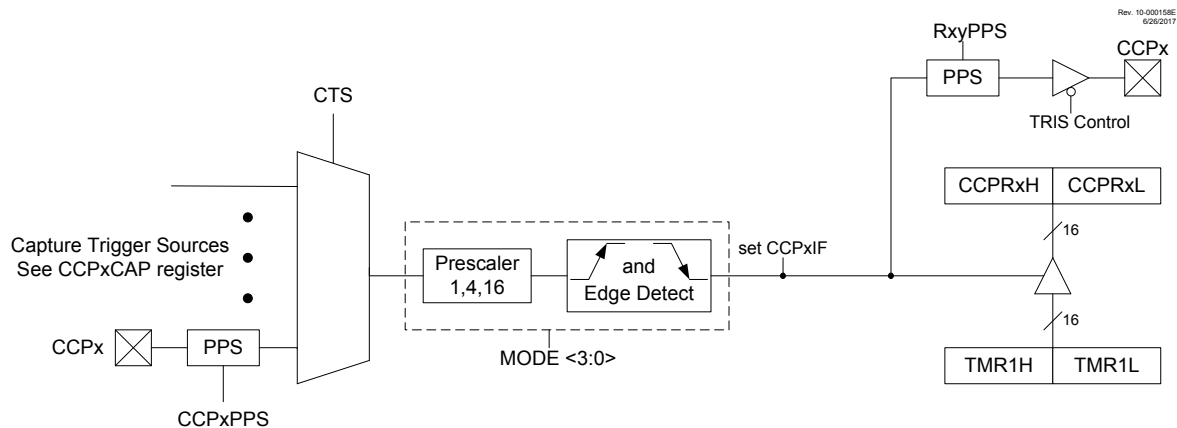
Rev. 10-000158E
6/26/2017

RxyPPS

PPS

CCPx

TRIS Control

CTS

CCPRxH | CCPRxL

Capture Trigger Sources
See CCPxCAP register

Prescaler
1,4,16

and
Edge Detect

set CCPxIF

16

16

CCPx

PPS

MODE <3:0>

TMR1H | TMR1L

CCPxPPS